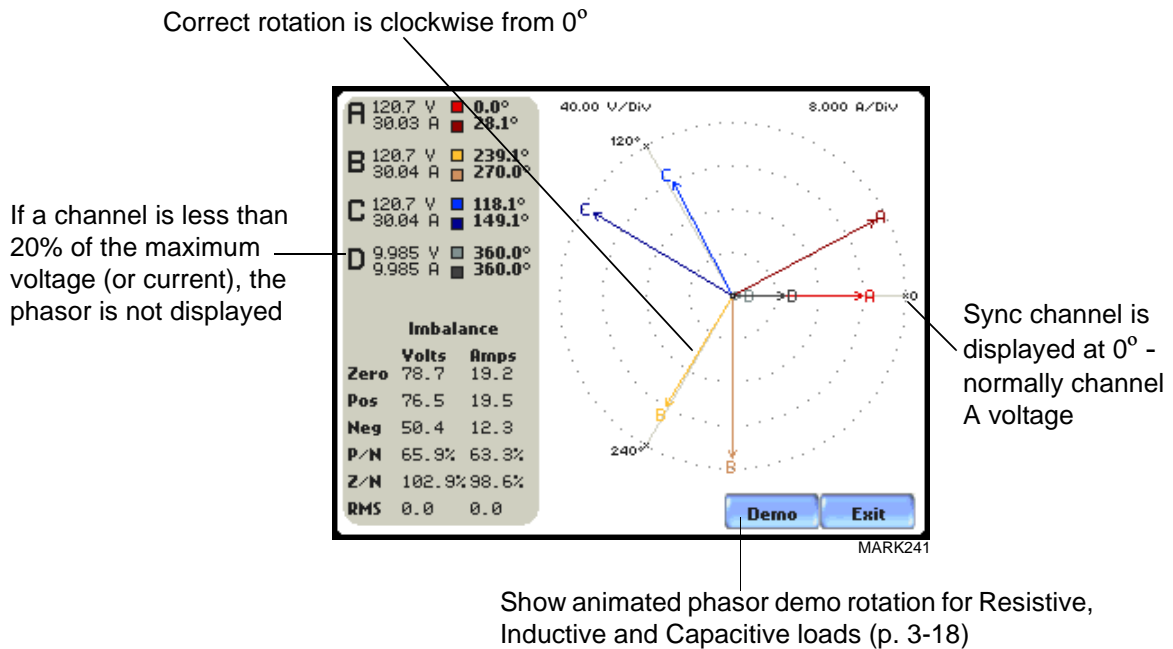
Correct rotation is clockwise from $0^o$

If a channel is less than 20% of the maximum voltage (or current), the phasor is not displayed

A 120.7 V 30.03 A 0.0° 28.1°

B 120.7 V 30.04 A 239.1° 270.0°

C 120.7 V 30.04 A 118.1° 149.1°

D 9.985 V 9.985 A 360.0° 360.0°

Imbalance

| | Volts | Amps |
|---|---|---|
| Zero | 78.7 | 19.2 |
| Pos | 76.5 | 19.5 |
| Neg | 50.4 | 12.3 |
| P/N | 65.9% | 63.3% |
| Z/N | 102.9% | 98.6% |
| RMS | 0.0 | 0.0 |

40.00 V/Div

8.000 A/Div

120°

C

C

A

B

D

A

0

B

240°

B

Demo

Exit

MARK241

Sync channel is displayed at $0^o$ - normally channel A voltage

Show animated phasor demo rotation for Resistive, Inductive and Capacitive loads (p. 3-18)